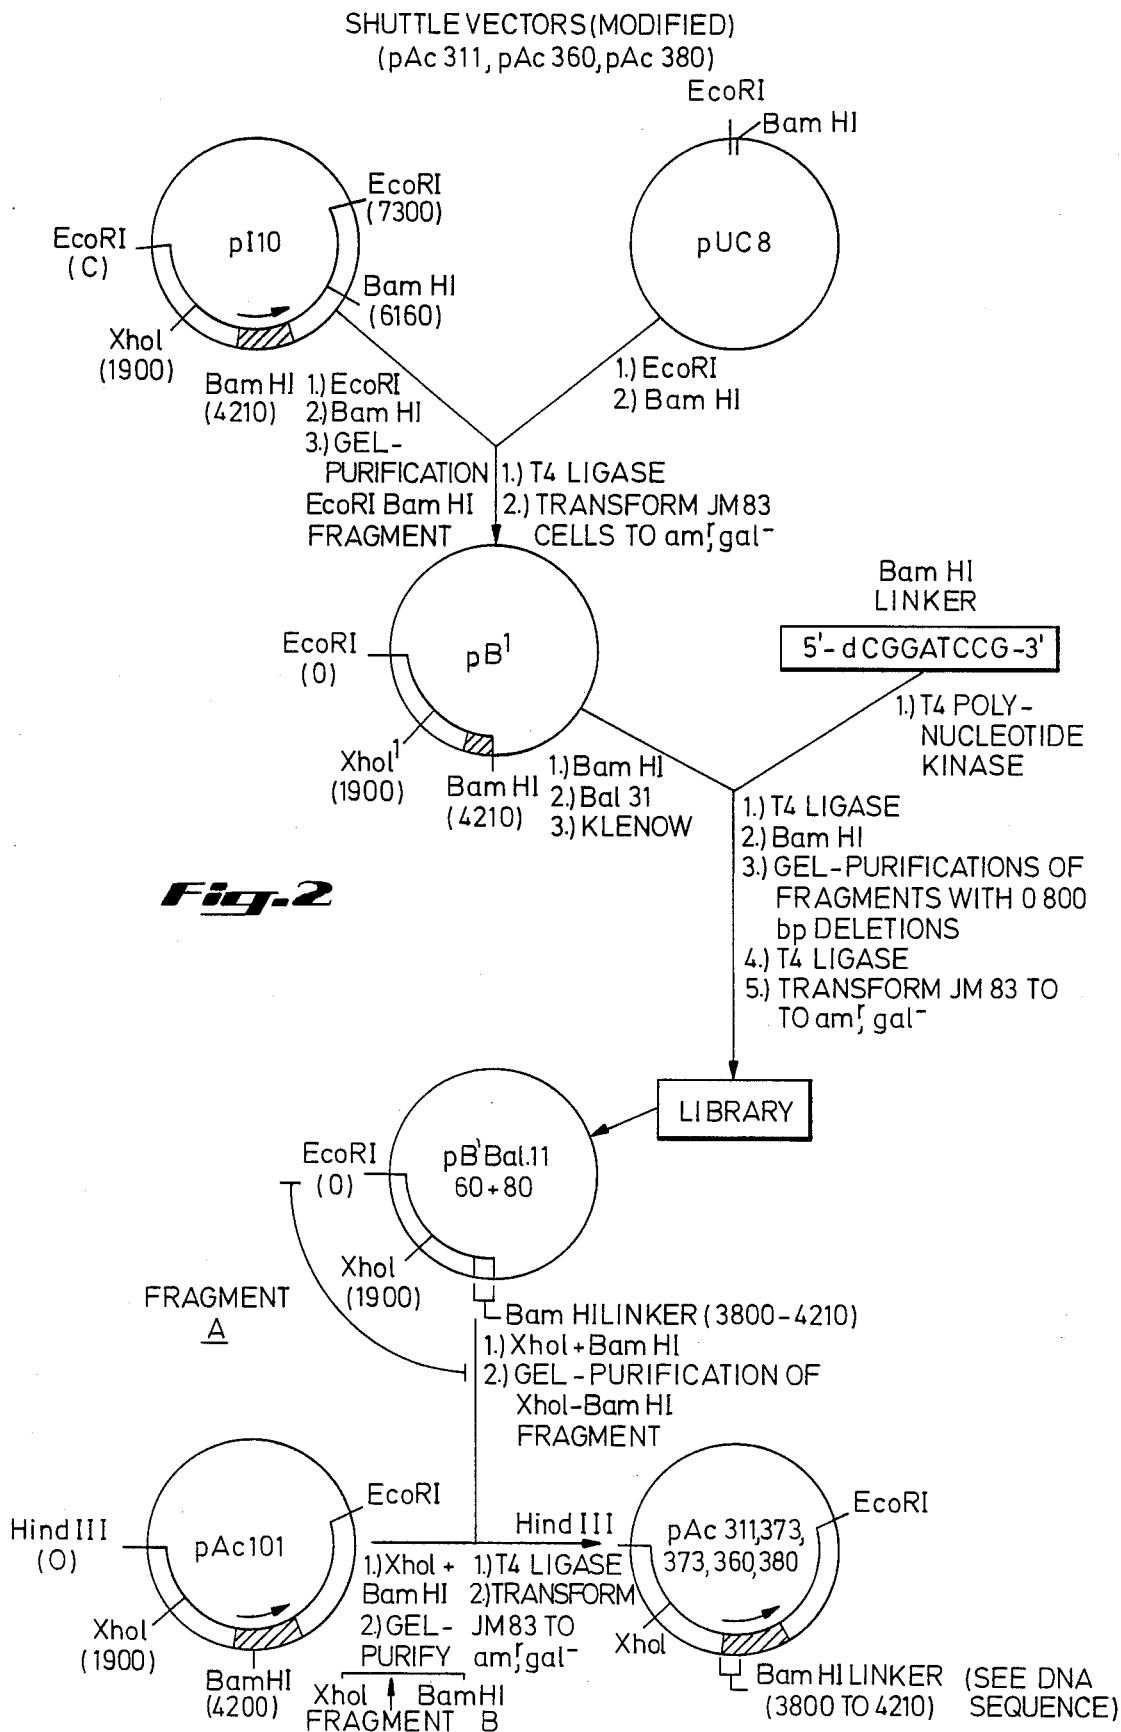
SHUTTLE VECTORS (MODIFIED)
(pAc 311, pAc 360, pAc 380)

EcoRI
Bam HI
pUC8

EcoRI (C)
pI10
EcoRI (7300)
Bam HI (6160)
XhoI (1900)
Bam HI (4210)

1.) EcoRI
2.) Bam HI
3.) GEL-PURIFICATION
EcoRI Bam HI FRAGMENT

1.) EcoRI
2.) Bam HI

1.) T4 LIGASE
2.) TRANSFORM JM83 CELLS TO am$^r$, gal$^-$

Bam HI LINKER
5'- dCGGATCCG-3'

EcoRI (0)
pB$^1$
XhoI$^1$ (1900)
Bam HI (4210)

1.) Bam HI
2.) Bal 31
3.) KLENOW

1.) T4 POLY-NUCLEOTIDE KINASE

1.) T4 LIGASE
2.) Bam HI
3.) GEL-PURIFICATIONS OF FRAGMENTS WITH 0 800 bp DELETIONS
4.) T4 LIGASE
5.) TRANSFORM JM 83 TO TO am$^r$, gal$^-$

Fig.2

LIBRARY

EcoRI (0)
pB$^1$ Bal.11 60+80
XhoI (1900)
Bam HI LINKER (3800-4210)

FRAGMENT A

1.) XhoI + Bam HI
2.) GEL-PURIFICATION OF XhoI-Bam HI FRAGMENT

Hind III (0)
pAc101
EcoRI
XhoI (1900)
BamHI (4200)

1.) XhoI + Bam HI
2.) GEL-PURIFY
XhoI BamHI FRAGMENT B

Hind III
1.) T4 LIGASE
2.) TRANSFORM JM83 TO am$^r$, gal$^-$

pAc 311, 373, 373, 360, 380
EcoRI
XhoI
Bam HI LINKER (3800 TO 4210)
(SEE DNA SEQUENCE)